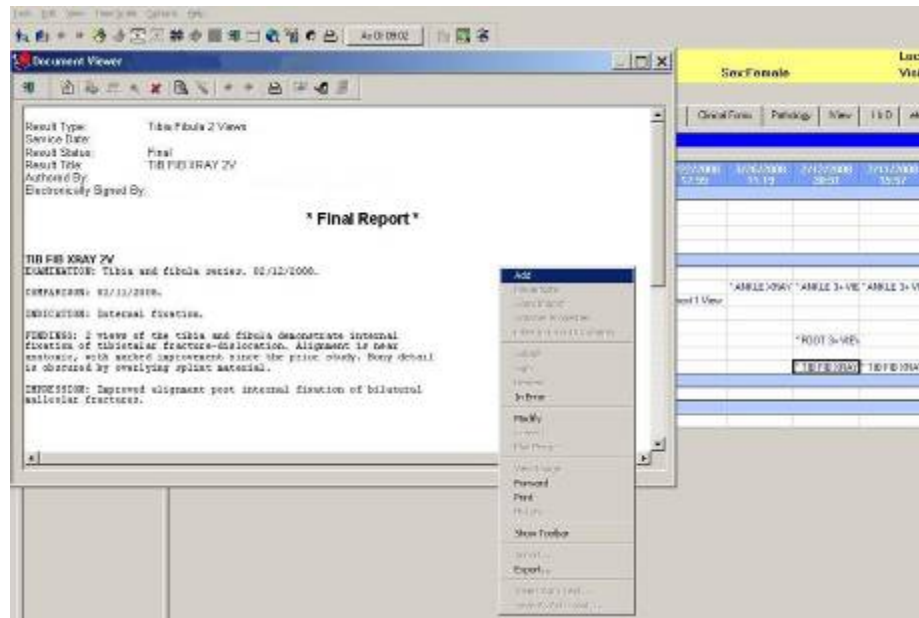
Document Viewer

Sex:Female

Clinical Forms | Pathology | View | I & O

Result Type: Tibia Fibula 2 Views
Service Date:
Result Status: Final
Result Title: TIB FIB XRAY 2V
Authored By:
Electronically Signed By:

* Final Report *

TIB FIB XRAY 2V
EXAMINATION: Tibia and fibula series. 02/12/2000.

COMPARISON: 02/11/2000.

INDICATION: Internal fixation.

FINDINGS: 2 views of the tibia and fibula demonstrate internal fixation of tibiotalar fracture-dislocation. Alignment is near anatomic, with marked improvement since the prior study. Bony detail is obscured by overlying splint material.

IMPRESSION: Improved alignment post internal fixation of bilateral malleolar fractures.

Add
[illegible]
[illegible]
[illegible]
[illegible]
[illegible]
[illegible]
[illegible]
In Error
Modify
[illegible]
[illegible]
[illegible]
Forward
Print
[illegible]
Show Toolbar
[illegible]
Export...
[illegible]
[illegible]

*ANKLE XRAY *ANKLE 3+ VIE *ANKLE 3+ V
1 View
*FOOT 3+ VIEV
TIB FIB XRAY *TIB FIB XRA